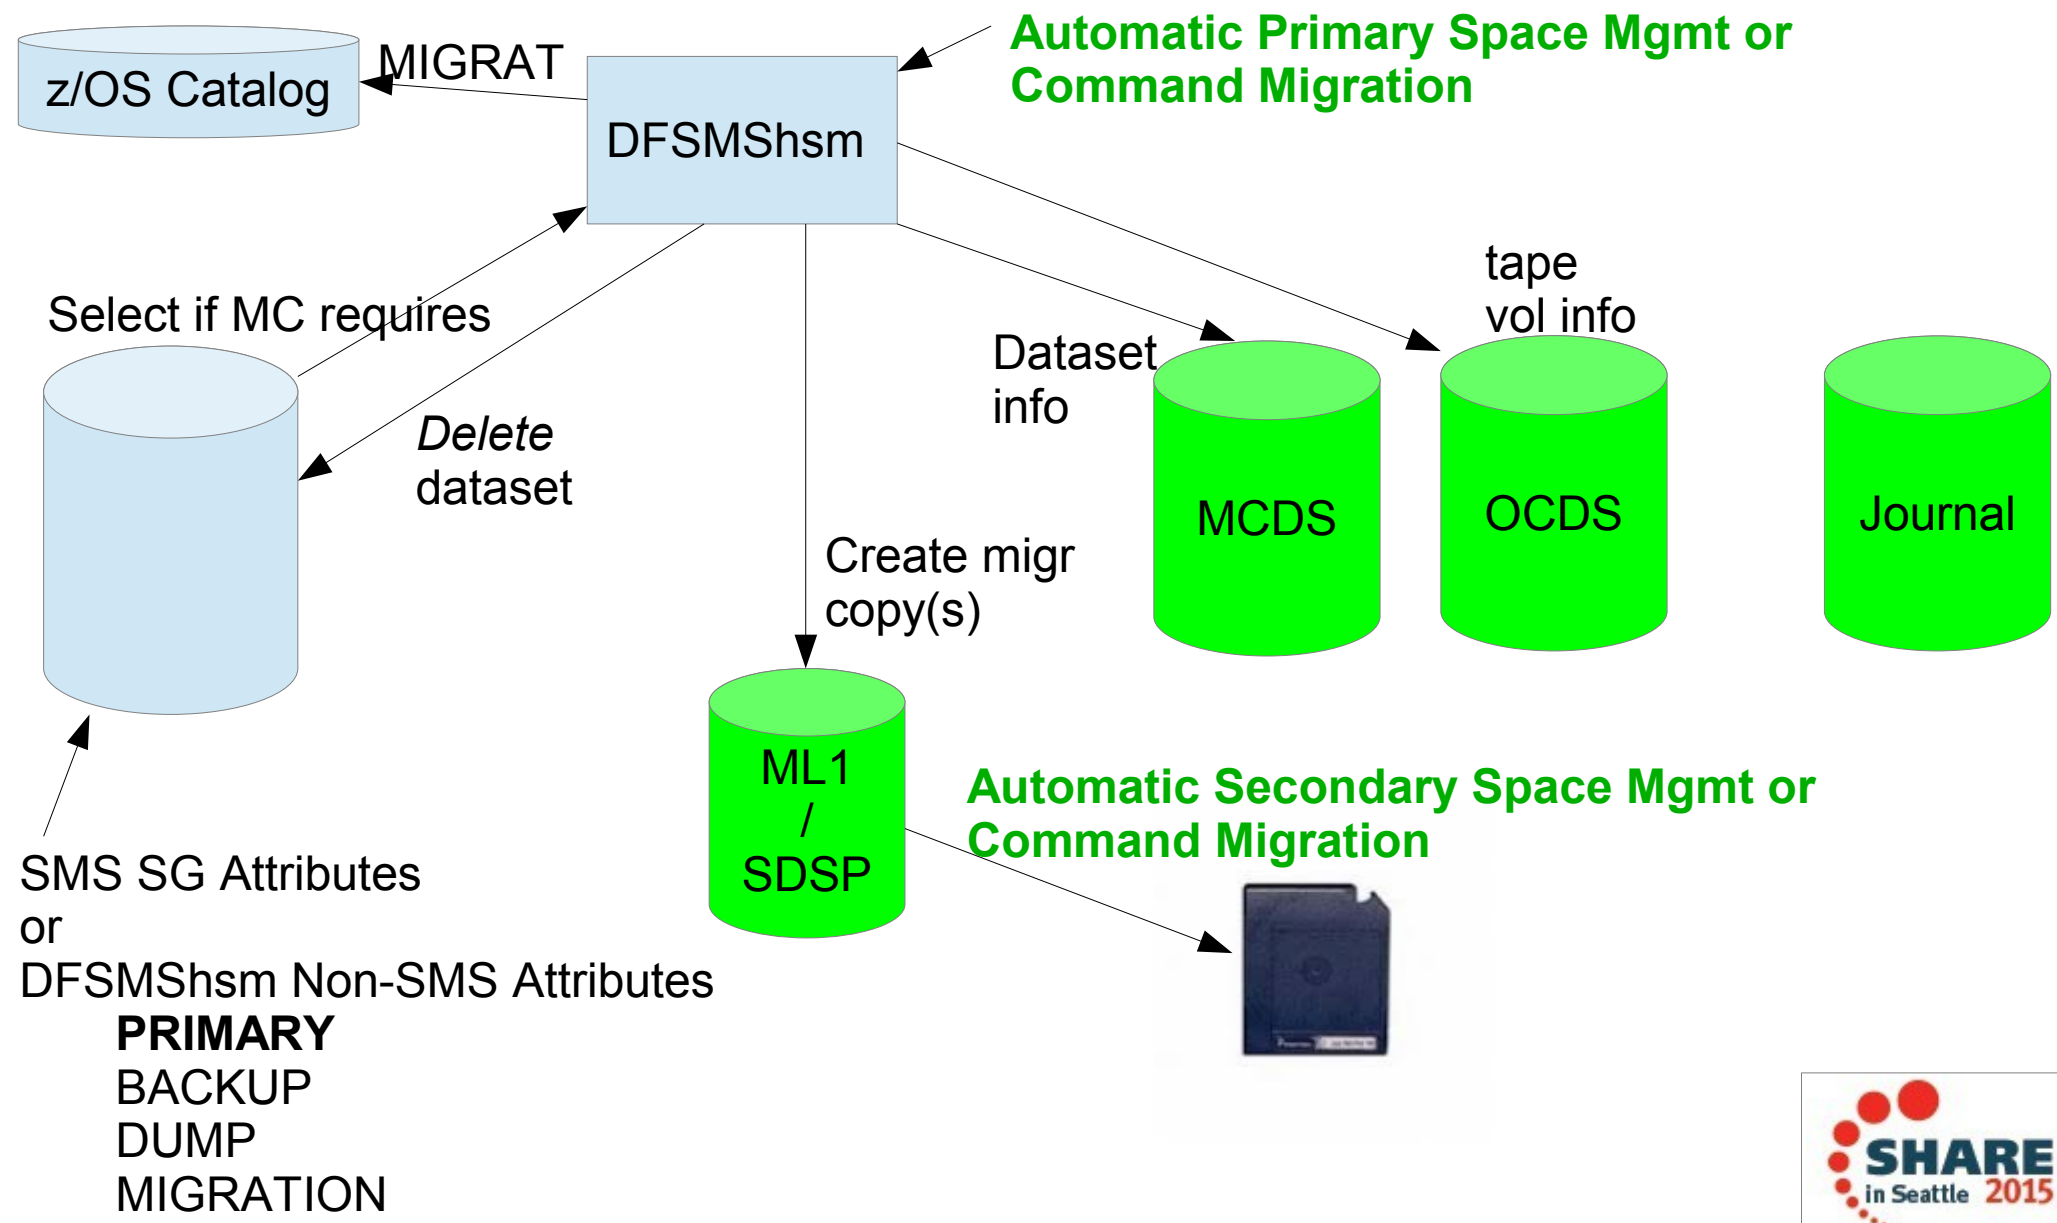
z/OS Catalog

MIGRAT

DFSMShsm

Automatic Primary Space Mgmt or Command Migration

Select if MC requires

Delete dataset

Create migr copy(s)

Dataset info

tape vol info

MCDS

OCDS

Journal

ML1 / SDSP

Automatic Secondary Space Mgmt or Command Migration

SMS SG Attributes
or
DFSMShsm Non-SMS Attributes
**PRIMARY**
BACKUP
DUMP
MIGRATION

SHARE in Seattle 2015